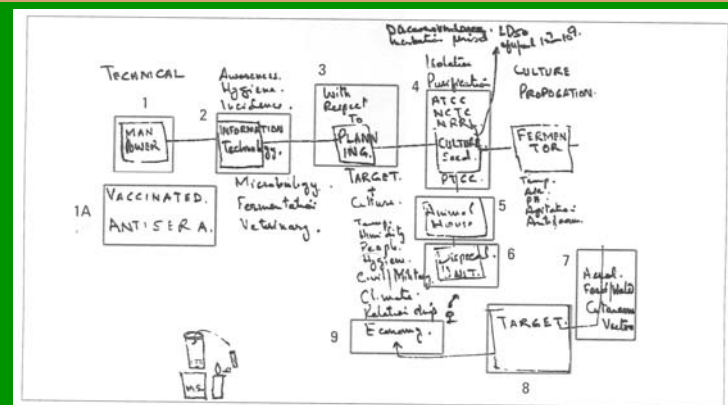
TECHNICAL

1
MAN POWER

1A
VACCINATED.
ANTISERA.

2
Awareness.
Hygiene.
Incidence.

INFORMATION Technology.

Microbiology.
Fermentation
Veterinary.

3
With Respect To
PLANNING.

TARGET.
Culture.
Temp.
Humidity
People.
Hygiene.
Civil/Military.
Climate.
Relationship

4
Isolation
Purification

ATCC
NCTC
NRRL
CULTURE
Seed.
PTCC.

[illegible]
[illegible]
LD50
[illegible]

CULTURE
PROPOGATION.

FERMENTOR

Temp.
Aer.
PH
Agitation.
Antifoam.

5
Animal House

6
Disposal UNIT.

7
Aerial.
Food/Water
Cutaneous
Vector

TARGET.

8

9
Economy.

MS